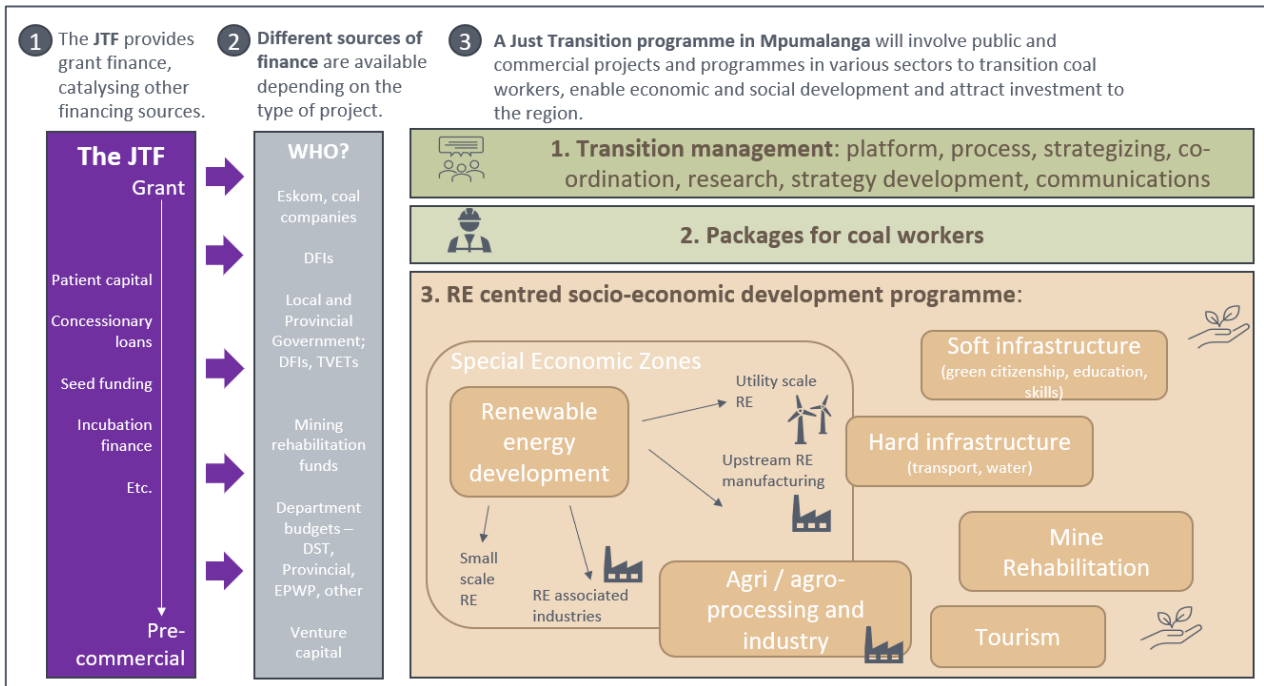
1 The JTF provides grant finance, catalysing other financing sources.

2 Different sources of finance are available depending on the type of project.

3 A Just Transition programme in Mpumalanga will involve public and commercial projects and programmes in various sectors to transition coal workers, enable economic and social development and attract investment to the region.

The JTF
Grant

Patient capital
Concessionary loans
Seed funding
Incubation finance
Etc.

Pre-commercial

WHO?
Eskom, coal companies
DFIs
Local and Provincial Government; DFIs, TVETs
Mining rehabilitation funds
Department budgets – DST, Provincial, EPWP, other
Venture capital

1. Transition management: platform, process, strategizing, co-ordination, research, strategy development, communications

2. Packages for coal workers

3. RE centred socio-economic development programme:

Special Economic Zones

Renewable energy development

Utility scale RE

Upstream RE manufacturing

Small scale RE

RE associated industries

Soft infrastructure
(green citizenship, education, skills)

Hard infrastructure
(transport, water)

Mine Rehabilitation

Agri / agro-processing and industry

Tourism